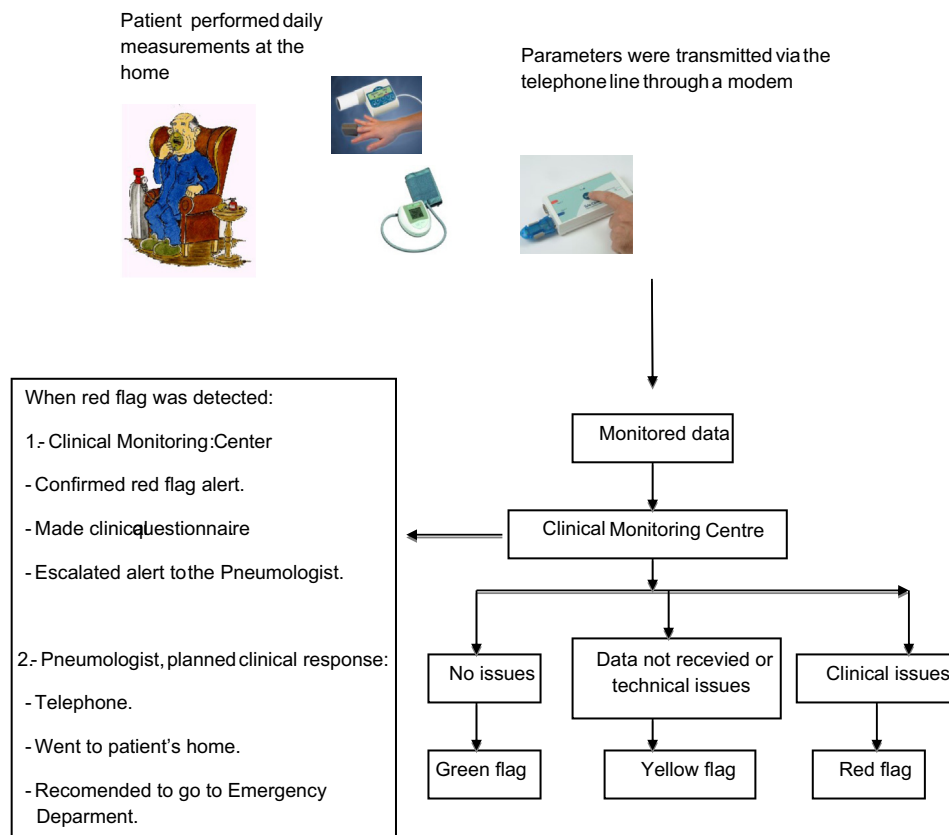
Patient performed daily measurements at the home

Parameters were transmitted via the telephone line through a modem

When red flag was detected:

1.- Clinical Monitoring Center

- Confirmed red flag alert.

- Made clinical questionnaire

- Escalated alert to the Pneumologist.

2.- Pneumologist, planned clinical response:

- Telephone.

- Went to patient's home.

- Recomended to go to Emergency Deparment.

Monitored data

Clinical Monitoring Centre

No issues

Data not recevied or technical issues

Clinical issues

Green flag

Yellow flag

Red flag